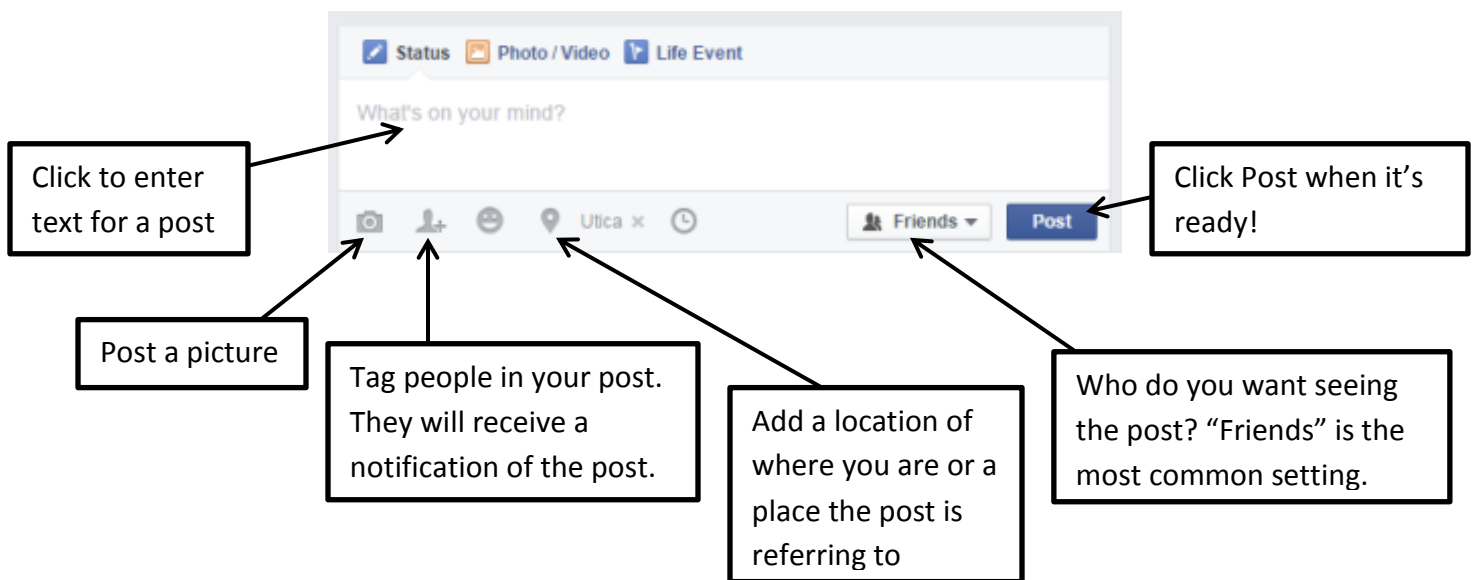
Status Photo / Video Life Event

What's on your mind?

Click to enter text for a post

Utica ×

Friends

Post

Click Post when it's ready!

Post a picture

Tag people in your post. They will receive a notification of the post.

Add a location of where you are or a place the post is referring to

Who do you want seeing the post? "Friends" is the most common setting.